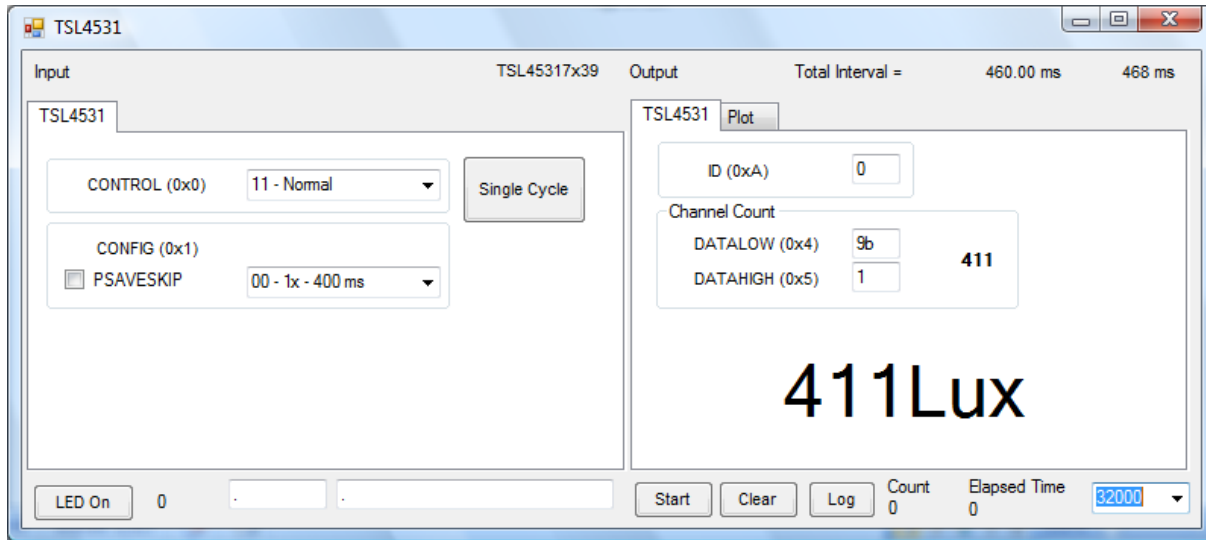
TSL4531

Input

TSL45317x39

Output

Total Interval =

460.00 ms

468 ms

TSL4531

CONTROL (0x0)

11 - Normal

Single Cycle

CONFIG (0x1)

PSAVESKIP

00 - 1x - 400 ms

TSL4531

Plot

ID (0xA)

0

Channel Count

DATALOW (0x4)

9b

DATAHIGH (0x5)

1

411

411Lux

LED On

0

.

.

Start

Clear

Log

Count
0

Elapsed Time
0

32000